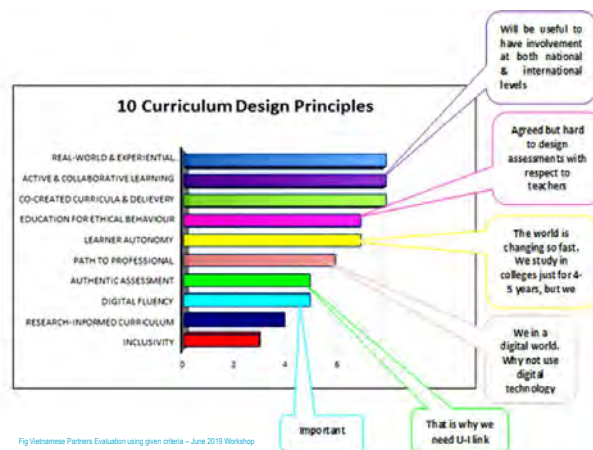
10 Curriculum Design Principles

REAL-WORLD & EXPERIENTIAL
ACTIVE & COLLABORATIVE LEARNING
CO-CREATED CURRICULA & DELIVERY
EDUCATION FOR ETHICAL BEHAVIOUR
LEARNER AUTONOMY
PATH TO PROFESSIONAL
AUTHENTIC ASSESSMENT
DIGITAL FLUENCY
RESEARCH-INFORMED CURRICULUM
INCLUSIVITY

0 2 4 6

Will be useful to have involvement at both national & international levels

Agreed but hard to design assessments with respect to teachers

The world is changing so fast. We study in colleges just for 4-5 years, but we

We in a digital world. Why not use digital technology

Important

That is why we need U-I link

Fig Vietnamese Partners Evaluation using given criteria – June 2019 Workshop